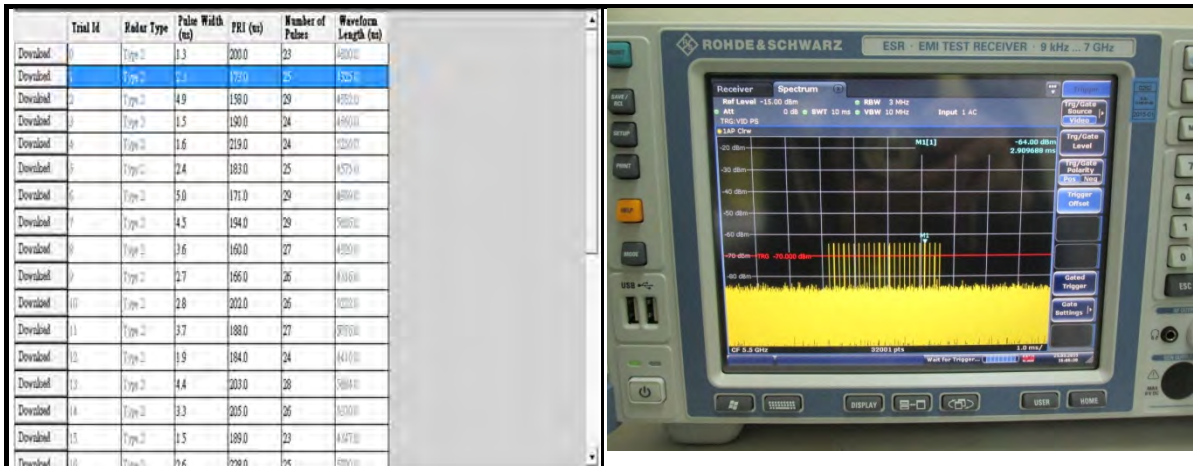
| | Trial Id | Radar Type | Pulse Width (us) | PRI (us) | Number of Pulses | Waveform Length (us) |
|---|---|---|---|---|---|---|
| Download | 0 | Type 2 | 1.3 | 200.0 | 23 | 4600.0 |
| Download | 1 | Type 2 | 2.1 | 173.0 | 25 | 4325.0 |
| Download | 2 | Type 2 | 4.9 | 158.0 | 29 | 4582.0 |
| Download | 3 | Type 2 | 1.5 | 190.0 | 24 | 4560.0 |
| Download | 4 | Type 2 | 1.6 | 219.0 | 24 | 5256.0 |
| Download | 5 | Type 2 | 2.4 | 183.0 | 25 | 4575.0 |
| Download | 6 | Type 2 | 5.0 | 171.0 | 29 | 4959.0 |
| Download | 7 | Type 2 | 4.5 | 194.0 | 29 | 5626.0 |
| Download | 8 | Type 2 | 3.6 | 160.0 | 27 | 4320.0 |
| Download | 9 | Type 2 | 2.7 | 166.0 | 26 | 4316.0 |
| Download | 10 | Type 2 | 2.8 | 202.0 | 26 | 5252.0 |
| Download | 11 | Type 2 | 3.7 | 188.0 | 27 | 5076.0 |
| Download | 12 | Type 2 | 1.9 | 184.0 | 24 | 4416.0 |
| Download | 13 | Type 2 | 4.4 | 203.0 | 28 | 5684.0 |
| Download | 14 | Type 2 | 3.3 | 205.0 | 26 | 5330.0 |
| Download | 15 | Type 2 | 1.5 | 189.0 | 23 | 4347.0 |
| Download | 16 | Type 2 | 2.6 | 228.0 | 25 | 5700.0 |

ROHDE&SCHWARZ ESR · EMI TEST RECEIVER · 9 kHz ... 7 GHz

Receiver Spectrum
Ref Level -15.00 dBm ● RBW 3 MHz
Att 0 dB ● SWT 10 ms ● VBW 10 MHz Input 1 AC
TRG:VID PS
●1AP Clrw
M1[1] -64.00 dBm 2.909680 ms
-20 dBm
-30 dBm
-40 dBm
-50 dBm
-60 dBm
M1
-70 dBm TRG -70.000 dBm
-80 dBm
CF 5.5 GHz 32001 pts 1.0 ms/
Wait for Trigger...

Trigger
Trg/Gate Source Video
Trg/Gate Level
Trg/Gate Polarity Pos Neg
Trigger Offset
Gated Trigger
Gate Settings

SAVE/RCL SETUP PRINT MODE
USB
DISPLAY USER HOME ESC